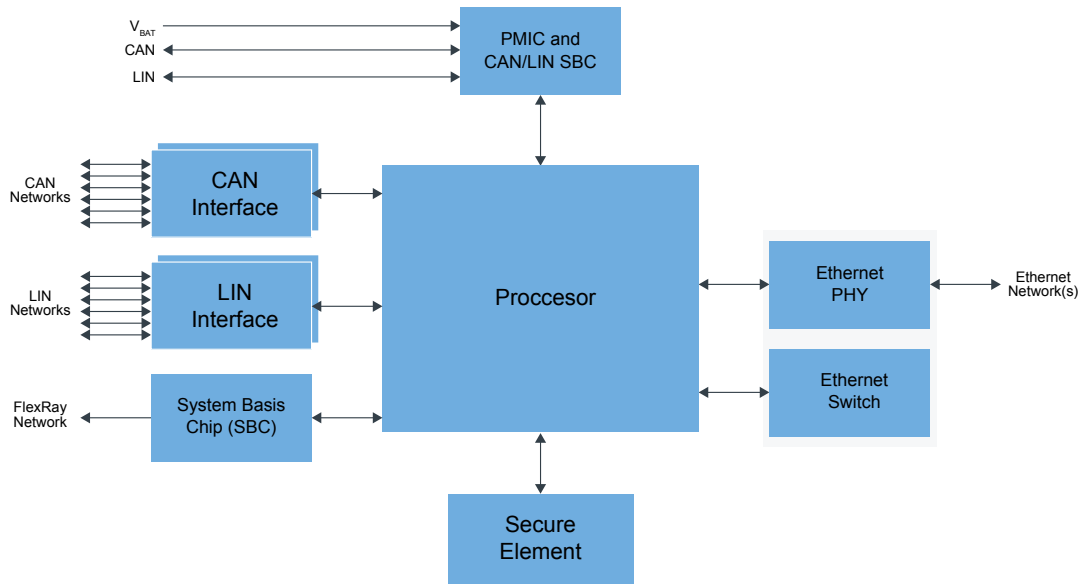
$V_{BAT}$
CAN
LIN

PMIC and CAN/LIN SBC

CAN Networks

CAN Interface

LIN Networks

LIN Interface

FlexRay Network

System Basis Chip (SBC)

Proccesor

Ethernet PHY

Ethernet Network(s)

Ethernet Switch

Secure Element